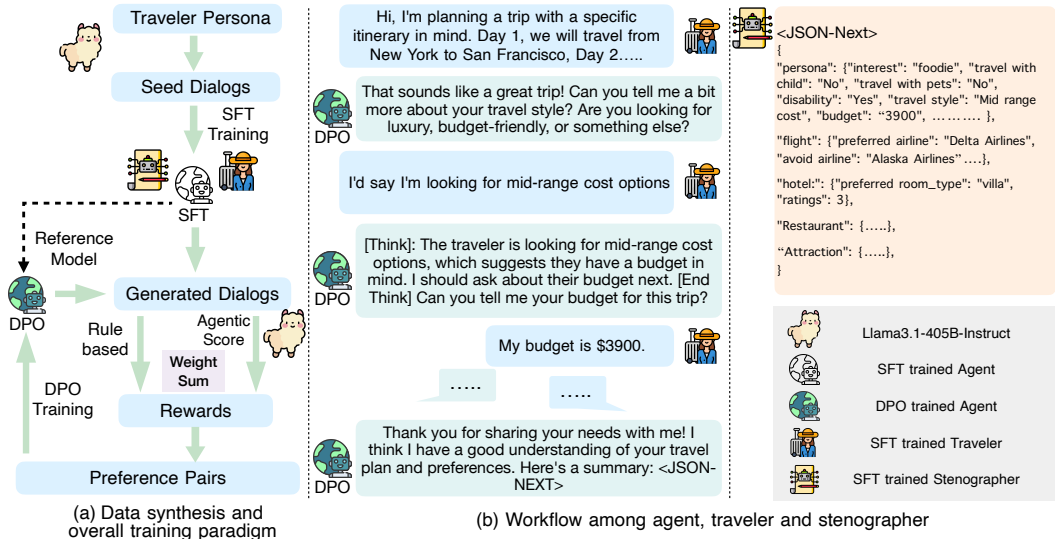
Traveler Persona

Seed Dialogs

SFT Training

SFT

Reference Model

DPO

Generated Dialogs

Rule based

Agentic Score

Weight Sum

Rewards

DPO Training

Preference Pairs

(a) Data synthesis and overall training paradigm

Hi, I'm planning a trip with a specific itinerary in mind. Day 1, we will travel from New York to San Francisco, Day 2…..

DPO

That sounds like a great trip! Can you tell me a bit more about your travel style? Are you looking for luxury, budget-friendly, or something else?

I'd say I'm looking for mid-range cost options

DPO

[Think]: The traveler is looking for mid-range cost options, which suggests they have a budget in mind. I should ask about their budget next. [End Think] Can you tell me your budget for this trip?

My budget is $3900.

…..

…..

DPO

Thank you for sharing your needs with me! I think I have a good understanding of your travel plan and preferences. Here's a summary: <JSON-NEXT>

(b) Workflow among agent, traveler and stenographer

<JSON-Next>
{
"persona": {"interest": "foodie", "travel with child": "No", "travel with pets": "No", "disability": "Yes", "travel style": "Mid range cost", "budget": "3900", ……… },

"flight": {"preferred airline": "Delta Airlines", "avoid airline": "Alaska Airlines"….},

"hotel:": {"preferred room_type": "villa", "ratings": 3},

"Restaurant": {…..},

"Attraction": {…..},
}

Llama3.1-405B-Instruct

SFT trained Agent

DPO trained Agent

SFT trained Traveler

SFT trained Stenographer